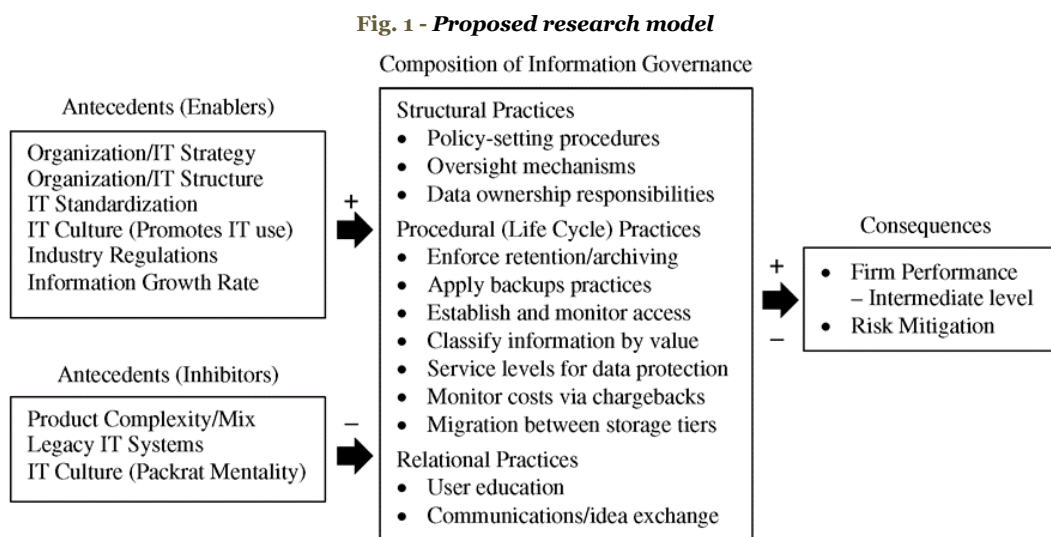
**Fig. 1 - *Proposed research model***

Antecedents (Enablers)

Organization/IT Strategy
Organization/IT Structure
IT Standardization
IT Culture (Promotes IT use)
Industry Regulations
Information Growth Rate

+

Antecedents (Inhibitors)

Product Complexity/Mix
Legacy IT Systems
IT Culture (Packrat Mentality)

–

Composition of Information Governance

Structural Practices
- Policy-setting procedures
- Oversight mechanisms
- Data ownership responsibilities

Procedural (Life Cycle) Practices
- Enforce retention/archiving
- Apply backups practices
- Establish and monitor access
- Classify information by value
- Service levels for data protection
- Monitor costs via chargebacks
- Migration between storage tiers

Relational Practices
- User education
- Communications/idea exchange

+

–

Consequences

- Firm Performance – Intermediate level
- Risk Mitigation